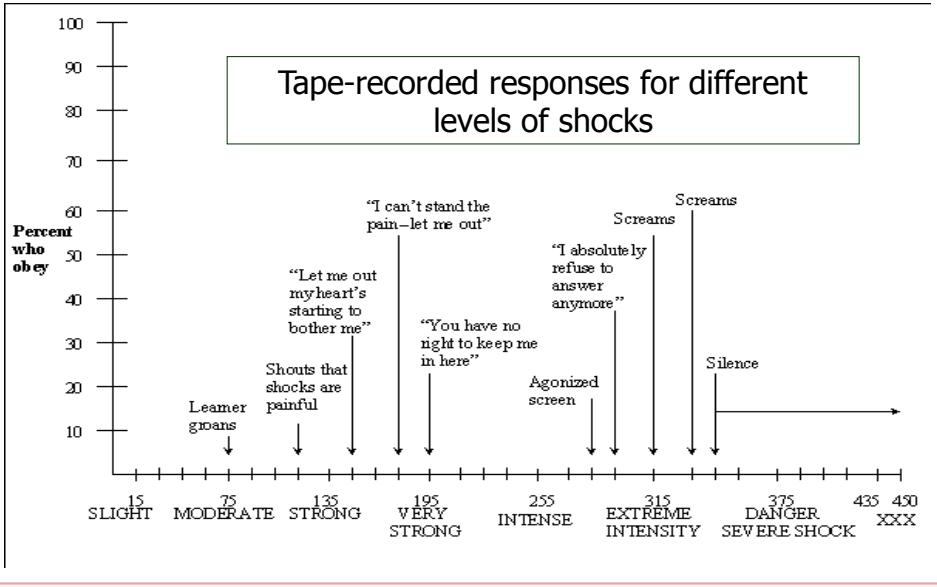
Tape-recorded responses for different levels of shocks

100
90
80
70
60
50
40
30
20
10

Percent who obey

Learner groans

Shouts that shocks are painful

"Let me out my heart's starting to bother me"

"I can't stand the pain—let me out"

"You have no right to keep me in here"

Agonized screen

"I absolutely refuse to answer anymore"

Screams

Screams

Silence

15 SLIGHT
75 MODERATE
135 STRONG
195 VERY STRONG
255 INTENSE
315 EXTREME INTENSITY
375 DANGER SEVERE SHOCK
435
450 XXX